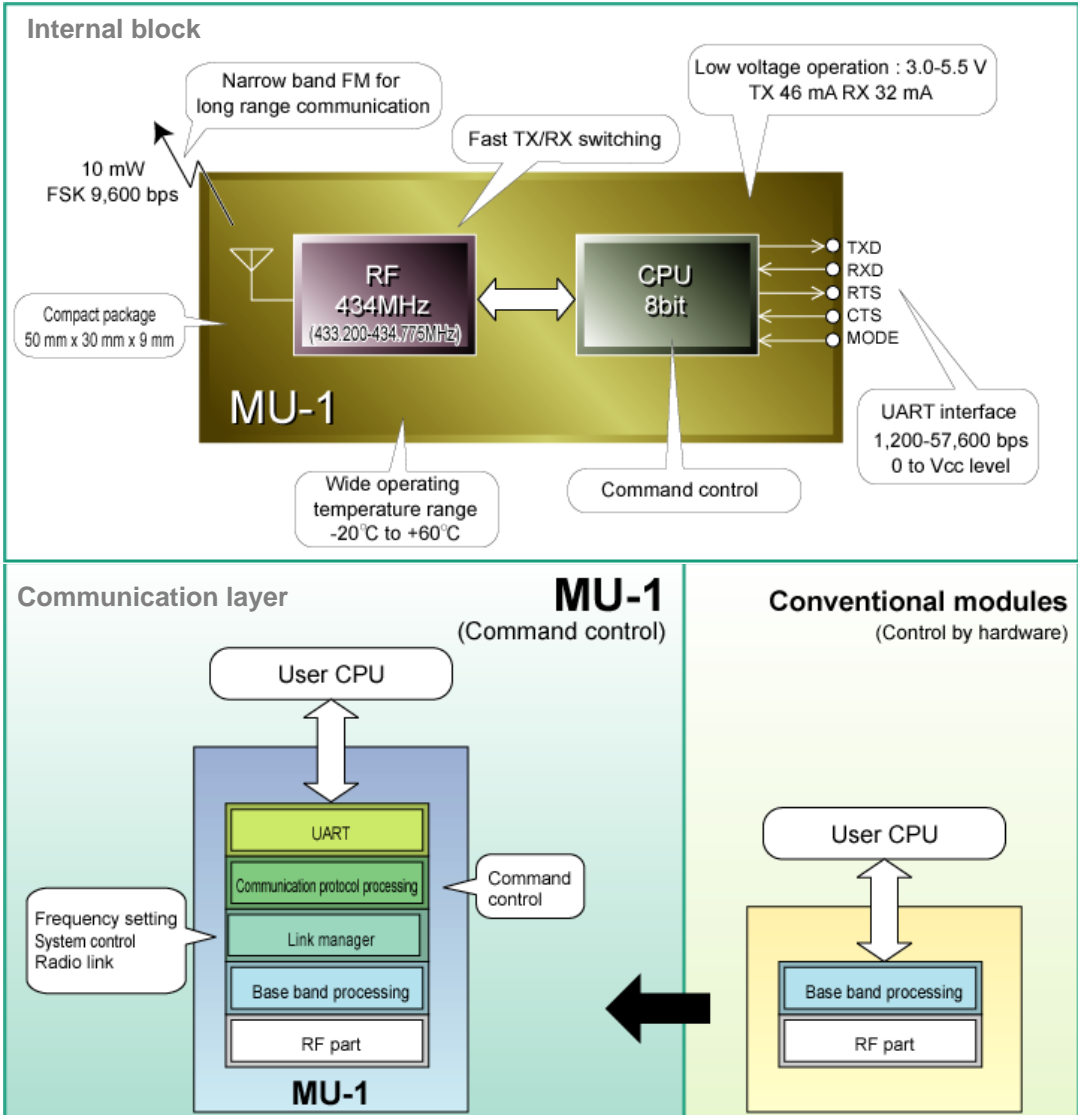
Internal block

Narrow band FM for long range communication

Low voltage operation : 3.0-5.5 V
TX 46 mA RX 32 mA

Fast TX/RX switching

10 mW
FSK 9,600 bps

RF
434MHz
(433.200-434.775MHz)

CPU
8bit

TXD
RXD
RTS
CTS
MODE

Compact package
50 mm x 30 mm x 9 mm

MU-1

UART interface
1,200-57,600 bps
0 to Vcc level

Wide operating temperature range
-20℃ to +60℃

Command control

Communication layer

MU-1
(Command control)

Conventional modules
(Control by hardware)

User CPU

UART

Communication protocol processing

Command control

Frequency setting
System control
Radio link

Link manager

Base band processing

RF part

MU-1

User CPU

Base band processing

RF part